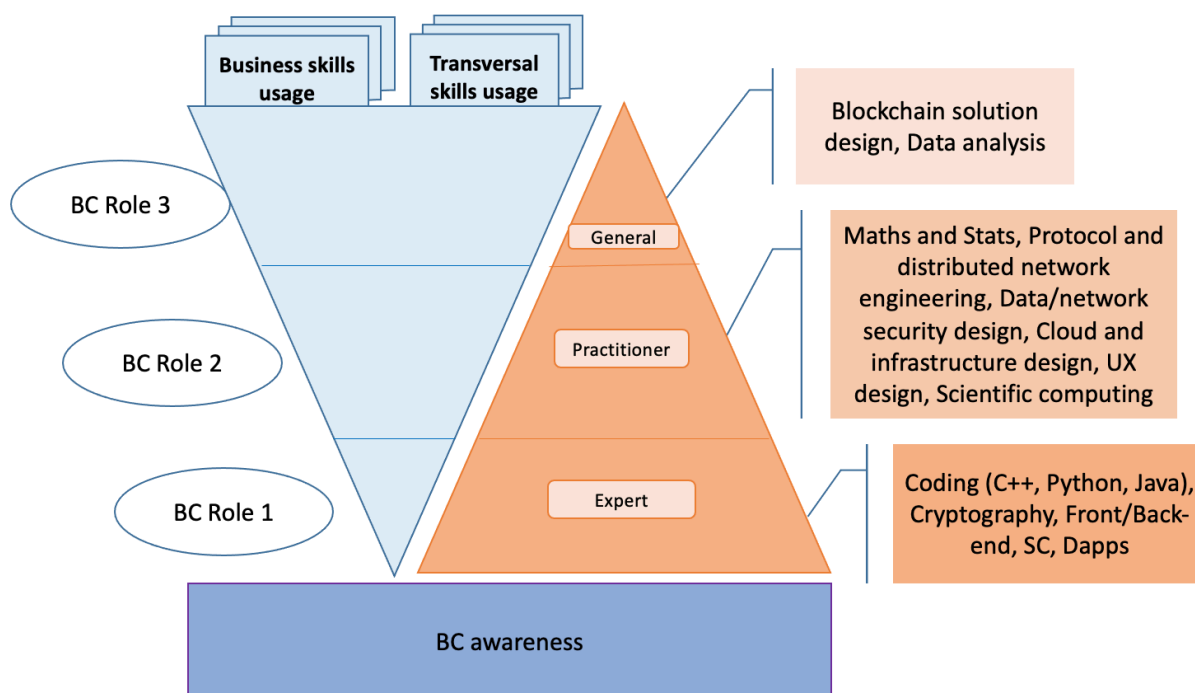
Business skills usage

Transversal skills usage

BC Role 3

BC Role 2

BC Role 1

General

Practitioner

Expert

Blockchain solution design, Data analysis

Maths and Stats, Protocol and distributed network engineering, Data/network security design, Cloud and infrastructure design, UX design, Scientific computing

Coding (C++, Python, Java), Cryptography, Front/Back-end, SC, Dapps

BC awareness